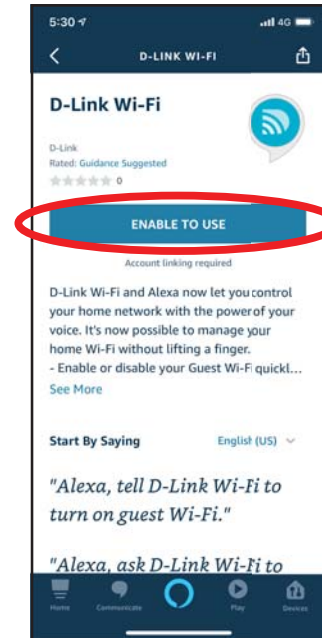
5:30
4G

D-LINK WI-FI

D-Link Wi-Fi

D-Link
Rated: Guidance Suggested
0

ENABLE TO USE

Account linking required

D-Link Wi-Fi and Alexa now let you control your home network with the power of your voice. It's now possible to manage your home Wi-Fi without lifting a finger.
- Enable or disable your Guest Wi-Fi quickl...
See More

Start By Saying
English (US)

"Alexa, tell D-Link Wi-Fi to turn on guest Wi-Fi."

"Alexa, ask D-Link Wi-Fi to

Home
Communicate
Play
Devices